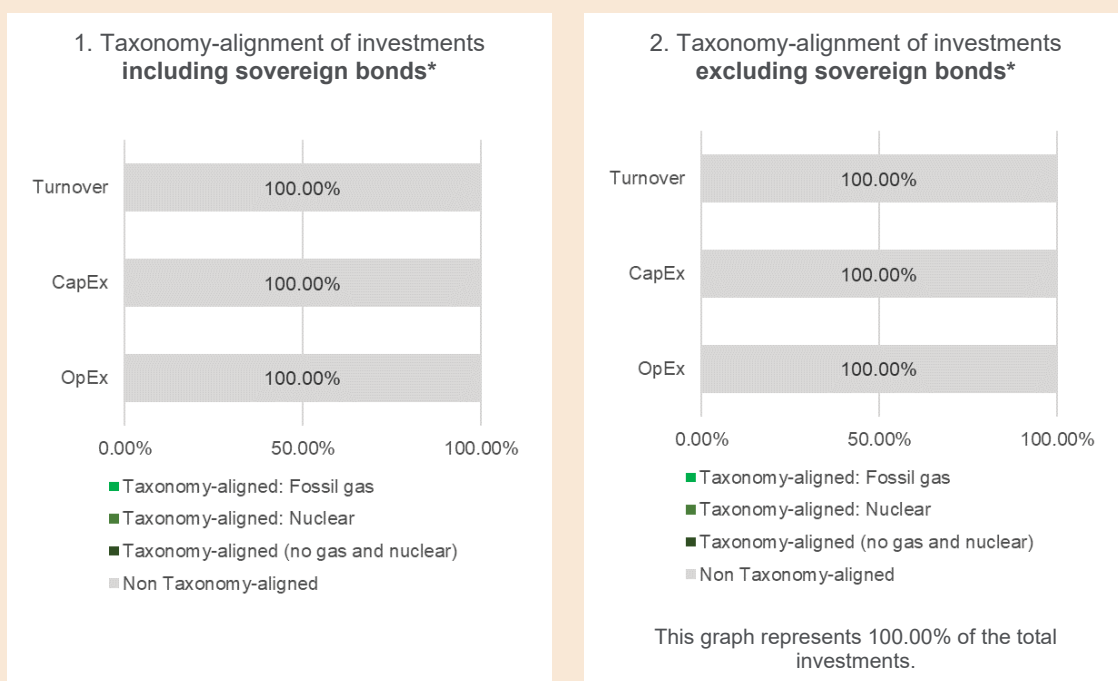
1. Taxonomy-alignment of investments **including sovereign bonds***

Turnover
100.00%

CapEx
100.00%

OpEx
100.00%

0.00%
50.00%
100.00%

Taxonomy-aligned: Fossil gas
Taxonomy-aligned: Nuclear
Taxonomy-aligned (no gas and nuclear)
Non Taxonomy-aligned

2. Taxonomy-alignment of investments **excluding sovereign bonds***

Turnover
100.00%

CapEx
100.00%

OpEx
100.00%

0.00%
50.00%
100.00%

Taxonomy-aligned: Fossil gas
Taxonomy-aligned: Nuclear
Taxonomy-aligned (no gas and nuclear)
Non Taxonomy-aligned

This graph represents 100.00% of the total investments.